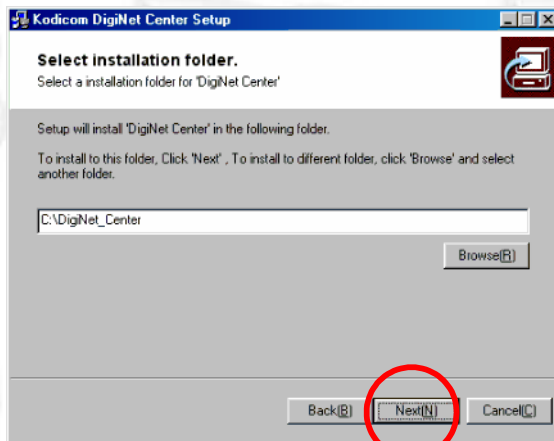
Kodicom DigiNet Center Setup

Select installation folder.
Select a installation folder for 'DigiNet Center'

Setup will install 'DigiNet Center' in the following folder.

To install to this folder, Click 'Next' , To install to different folder, click 'Browse' and select another folder.

C:\DigiNet_Center

Browse(B)

Back(B)
Next(N)
Cancel(C)